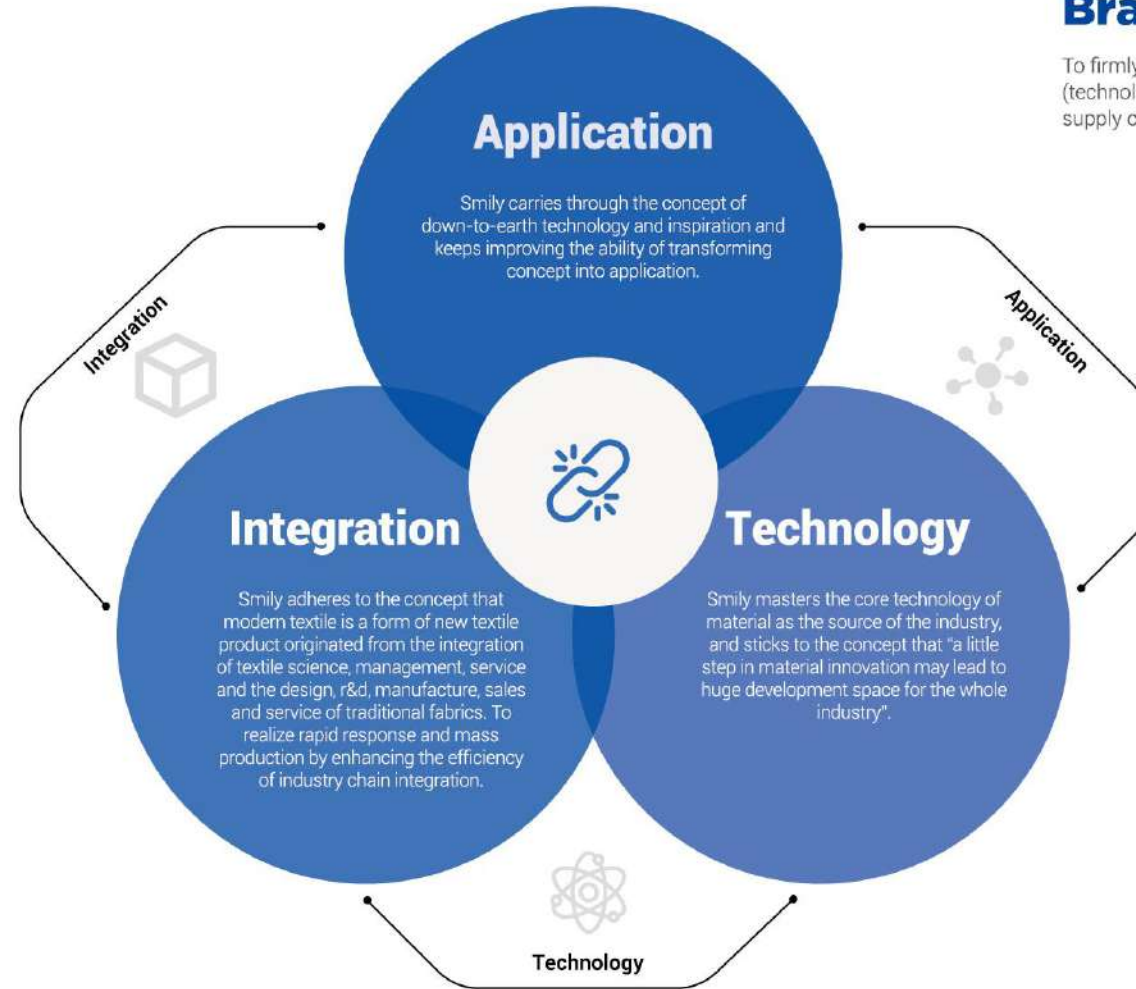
Bra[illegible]

To firml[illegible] (technol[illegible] supply c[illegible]

Application

Smily carries through the concept of down-to-earth technology and inspiration and keeps improving the ability of transforming concept into application.

Integration

Application

Integration

Smily adheres to the concept that modern textile is a form of new textile product originated from the integration of textile science, management, service and the design, r&d, manufacture, sales and service of traditional fabrics. To realize rapid response and mass production by enhancing the efficiency of industry chain integration.

Technology

Smily masters the core technology of material as the source of the industry, and sticks to the concept that "a little step in material innovation may lead to huge development space for the whole industry".

Technology